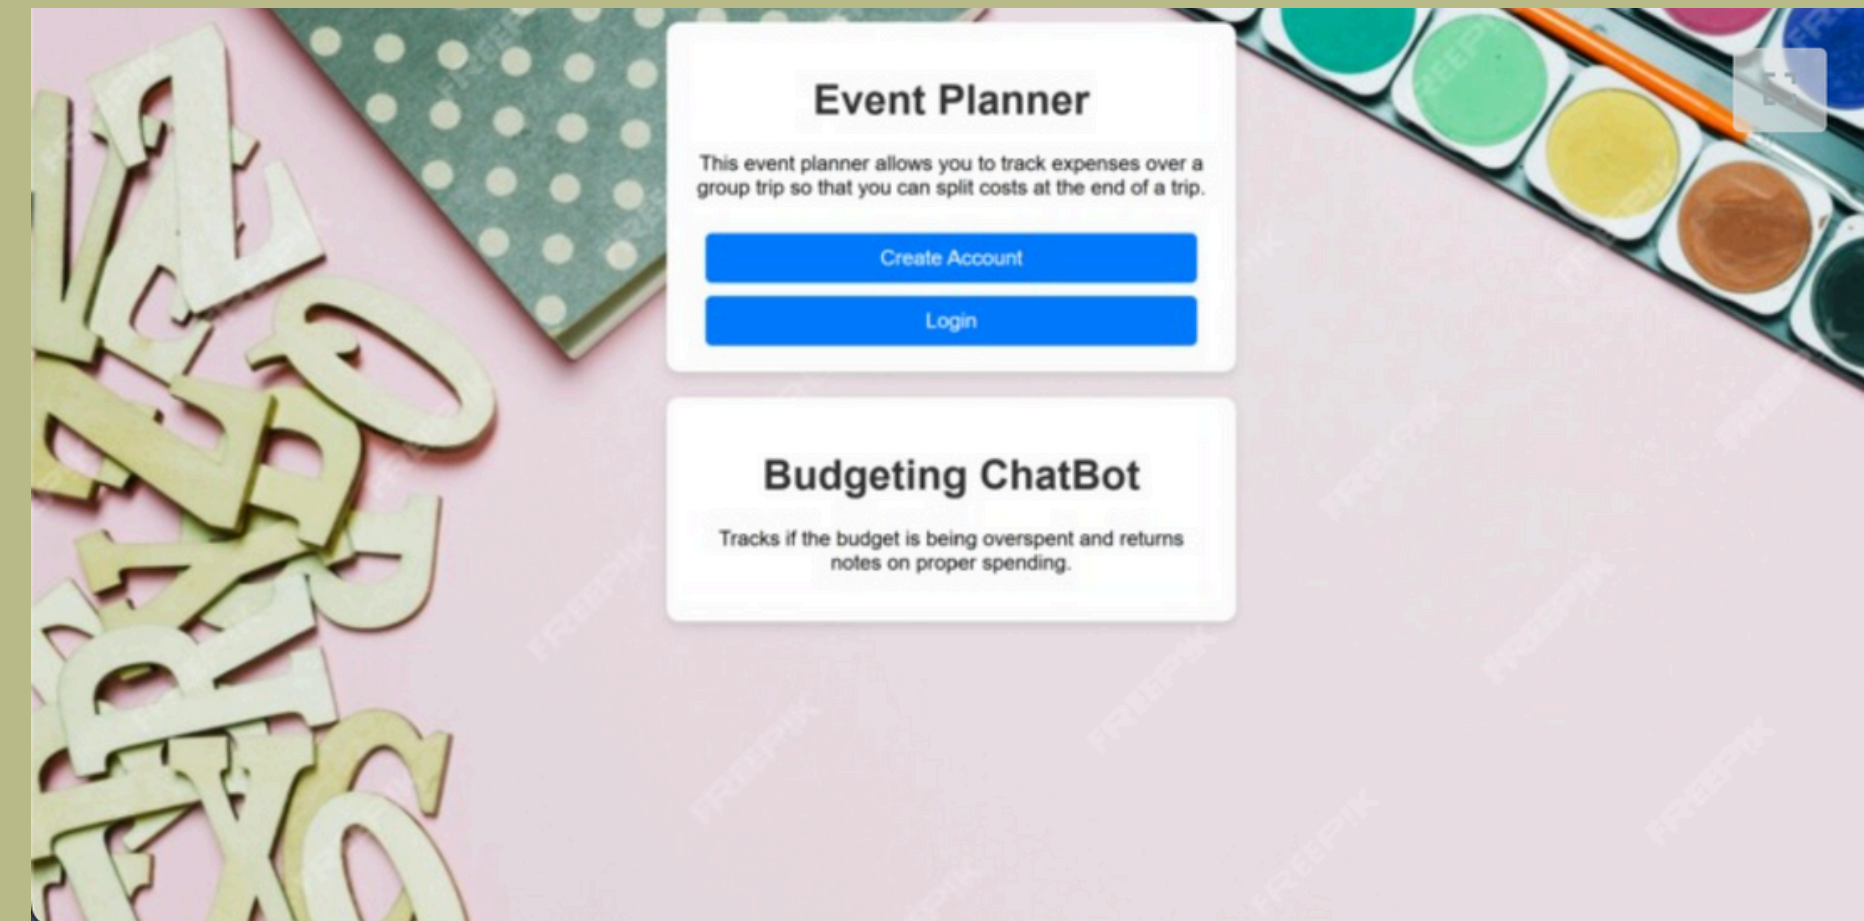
Event Planner

This event planner allows you to track expenses over a group trip so that you can split costs at the end of a trip.

Create Account

Login

Budgeting ChatBot

Tracks if the budget is being overspent and returns notes on proper spending.

FREEPIK